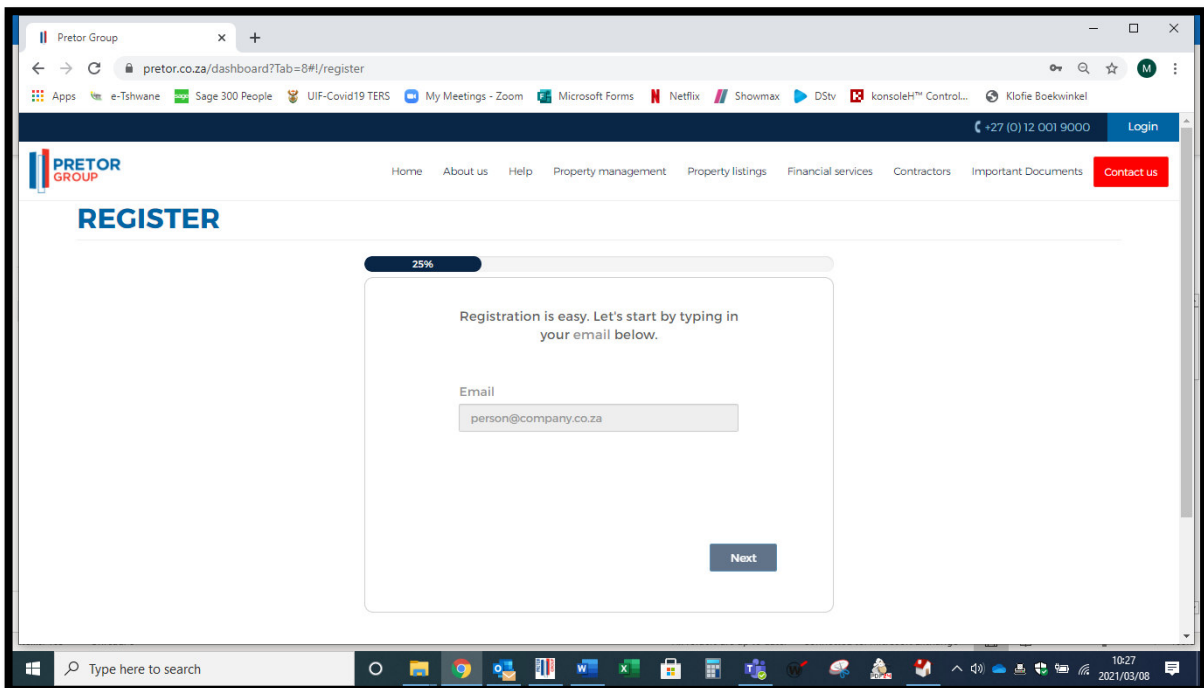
Pretor Group ×

pretor.co.za/dashboard?Tab=8#!/register

Apps e-Tshwane Sage 300 People UIF-Covid19 TERS My Meetings - Zoom Microsoft Forms Netflix Showmax DStv konsoleH™ Control... Klofie Boekwinkel

+27 (0) 12 001 9000 Login

PRETOR GROUP

Home About us Help Property management Property listings Financial services Contractors Important Documents Contact us

REGISTER

25%

Registration is easy. Let's start by typing in your email below.

Email

person@company.co.za

Next

Type here to search

10:27
2021/03/08